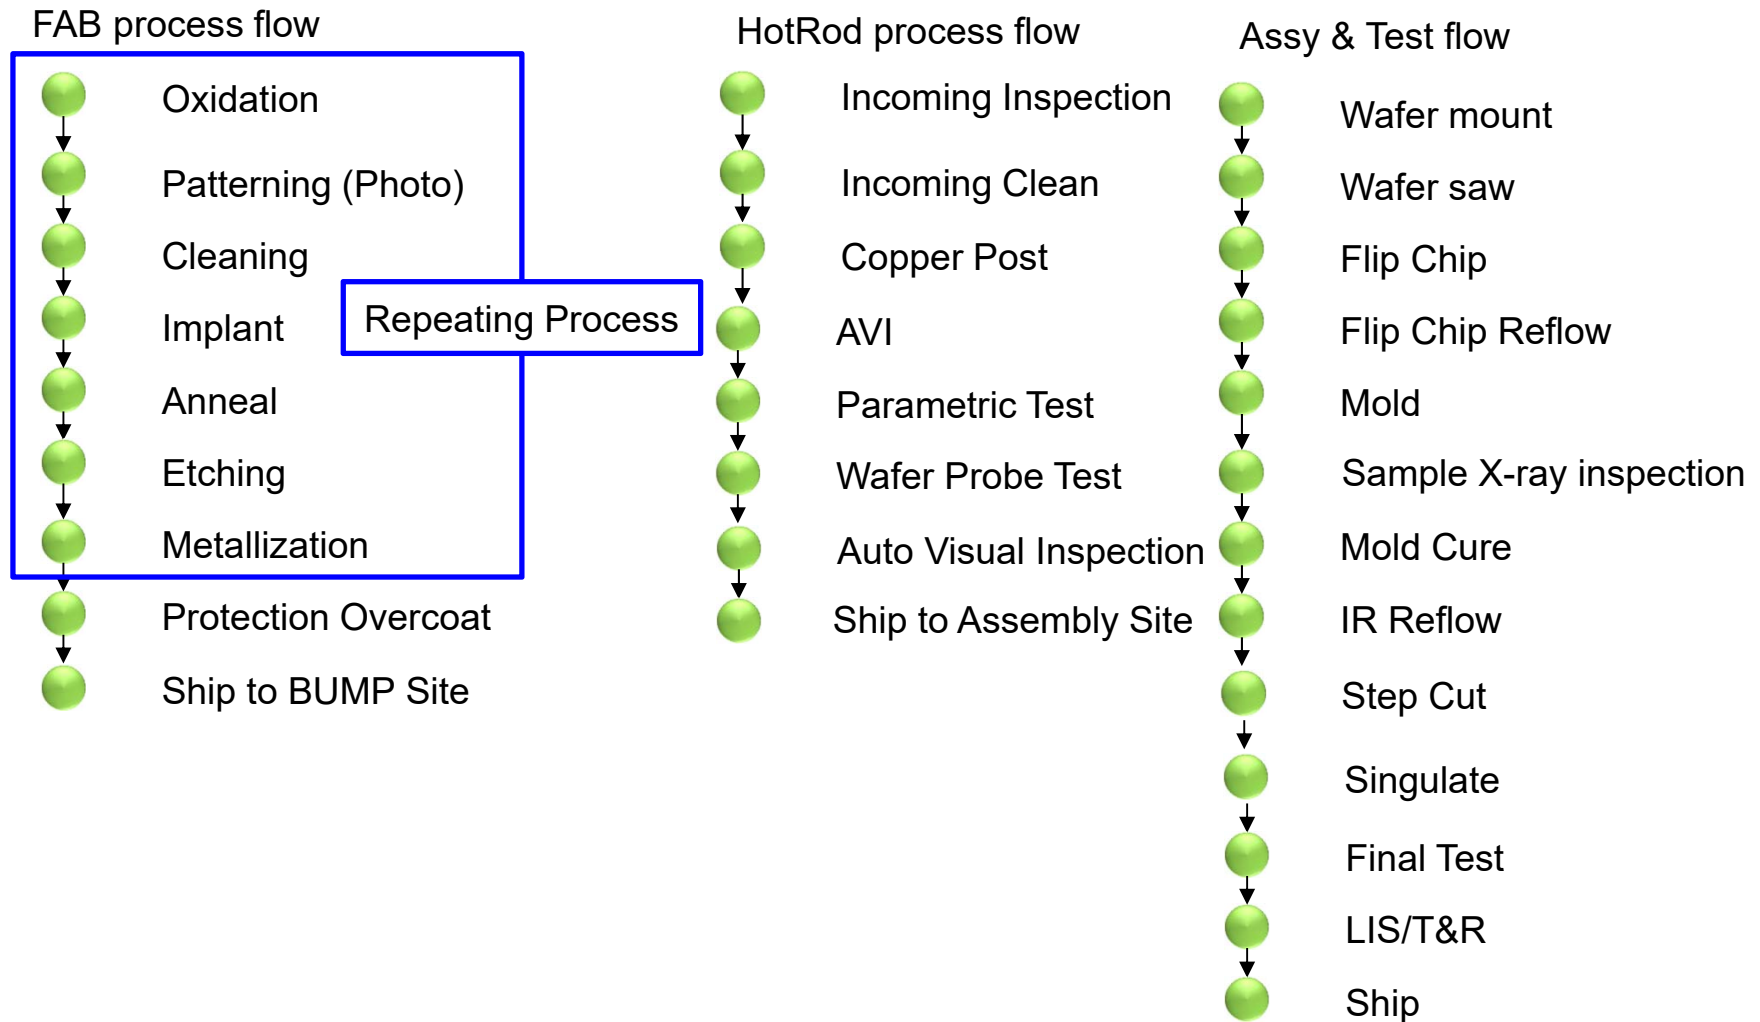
FAB process flow

Oxidation

Patterning (Photo)

Cleaning

Implant

Repeating Process

Anneal

Etching

Metallization

Protection Overcoat

Ship to BUMP Site

HotRod process flow

Incoming Inspection

Incoming Clean

Copper Post

AVI

Parametric Test

Wafer Probe Test

Auto Visual Inspection

Ship to Assembly Site

Assy & Test flow

Wafer mount

Wafer saw

Flip Chip

Flip Chip Reflow

Mold

Sample X-ray inspection

Mold Cure

IR Reflow

Step Cut

Singulate

Final Test

LIS/T&R

Ship